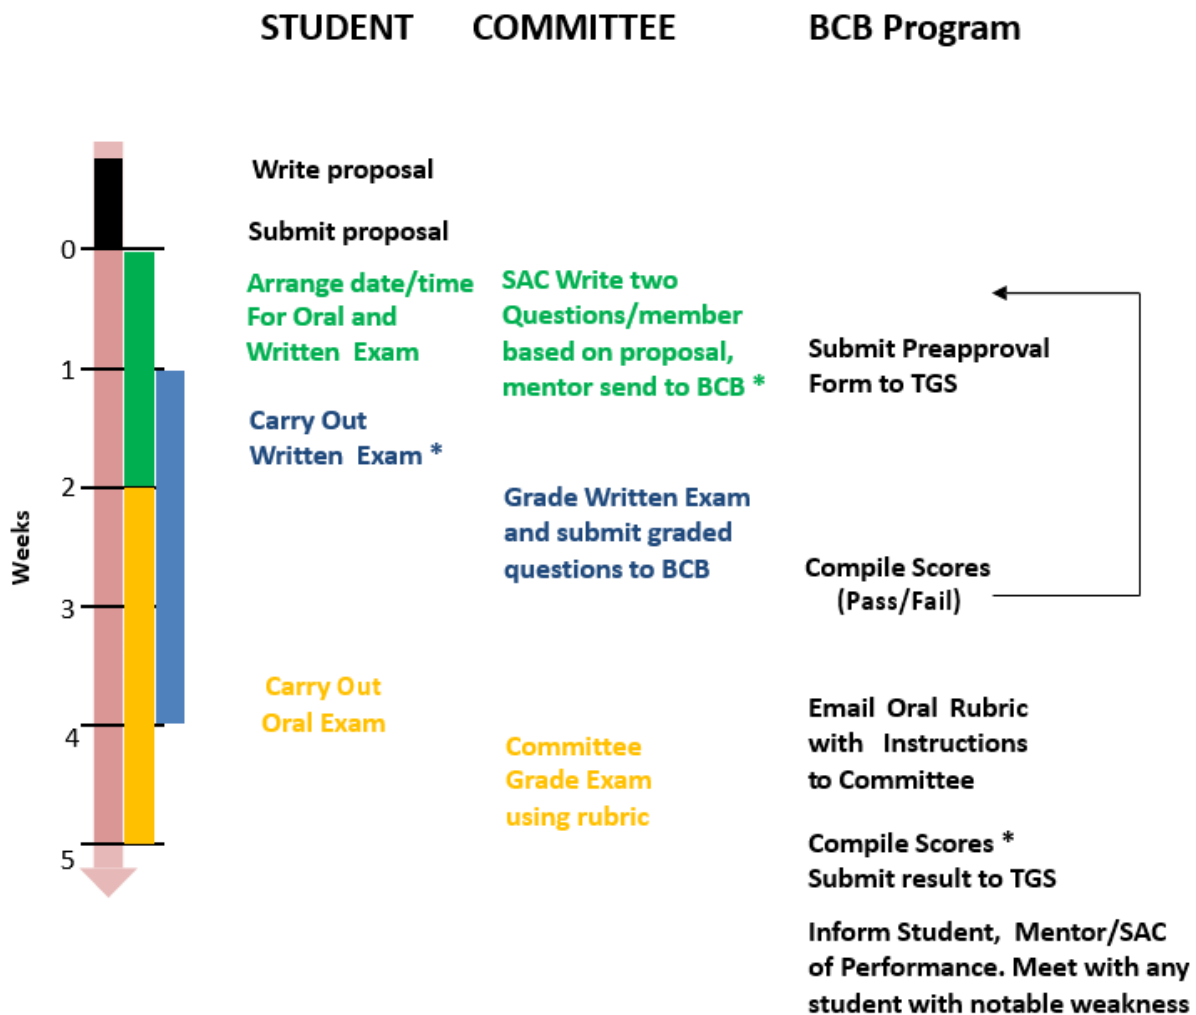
STUDENT COMMITTEE BCB Program

Weeks

0

1

2

3

4

5

Write proposal

Submit proposal

Arrange date/time For Oral and Written Exam

SAC Write two Questions/member based on proposal, mentor send to BCB *

Submit Preapproval Form to TGS

Carry Out Written Exam *

Grade Written Exam and submit graded questions to BCB

Compile Scores (Pass/Fail)

Carry Out Oral Exam

Email Oral Rubric with Instructions to Committee

Committee Grade Exam using rubric

Compile Scores *
Submit result to TGS

Inform Student, Mentor/SAC of Performance. Meet with any student with notable weakness